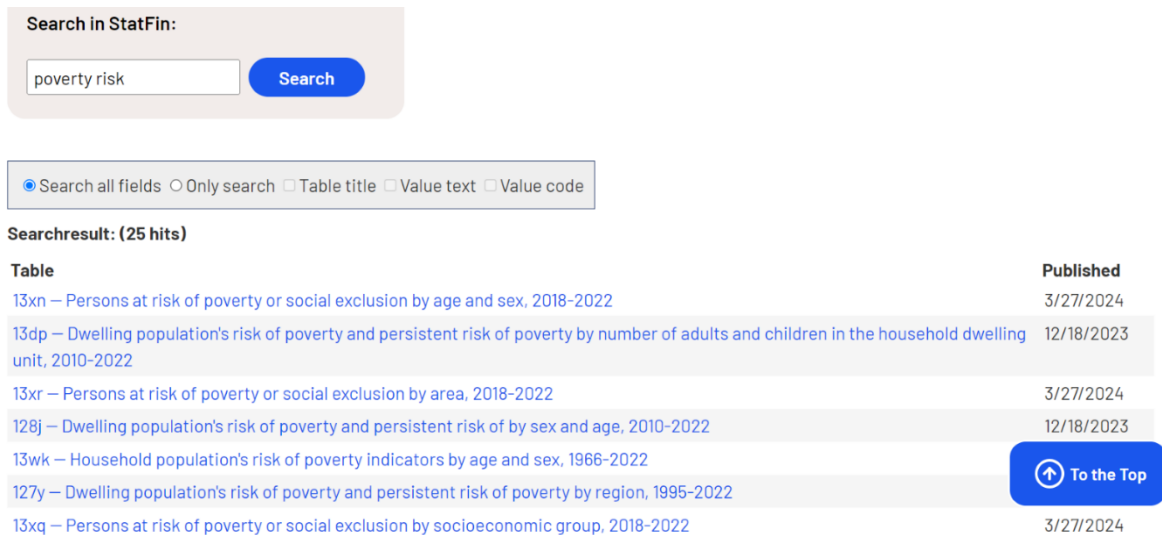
Search in StatFin:

poverty risk

Search

Search all fields Only search Table title Value text Value code

Searchresult: (25 hits)

| Table | Published |
|---|---|
| 13xn — Persons at risk of poverty or social exclusion by age and sex, 2018-2022 | 3/27/2024 |
| 13dp — Dwelling population's risk of poverty and persistent risk of poverty by number of adults and children in the household dwelling unit, 2010-2022 | 12/18/2023 |
| 13xr — Persons at risk of poverty or social exclusion by area, 2018-2022 | 3/27/2024 |
| 128j — Dwelling population's risk of poverty and persistent risk of by sex and age, 2010-2022 | 12/18/2023 |
| 13wk — Household population's risk of poverty indicators by age and sex, 1966-2022 | |
| 127y — Dwelling population's risk of poverty and persistent risk of poverty by region, 1995-2022 | |
| 13xq — Persons at risk of poverty or social exclusion by socioeconomic group, 2018-2022 | 3/27/2024 |

To the Top